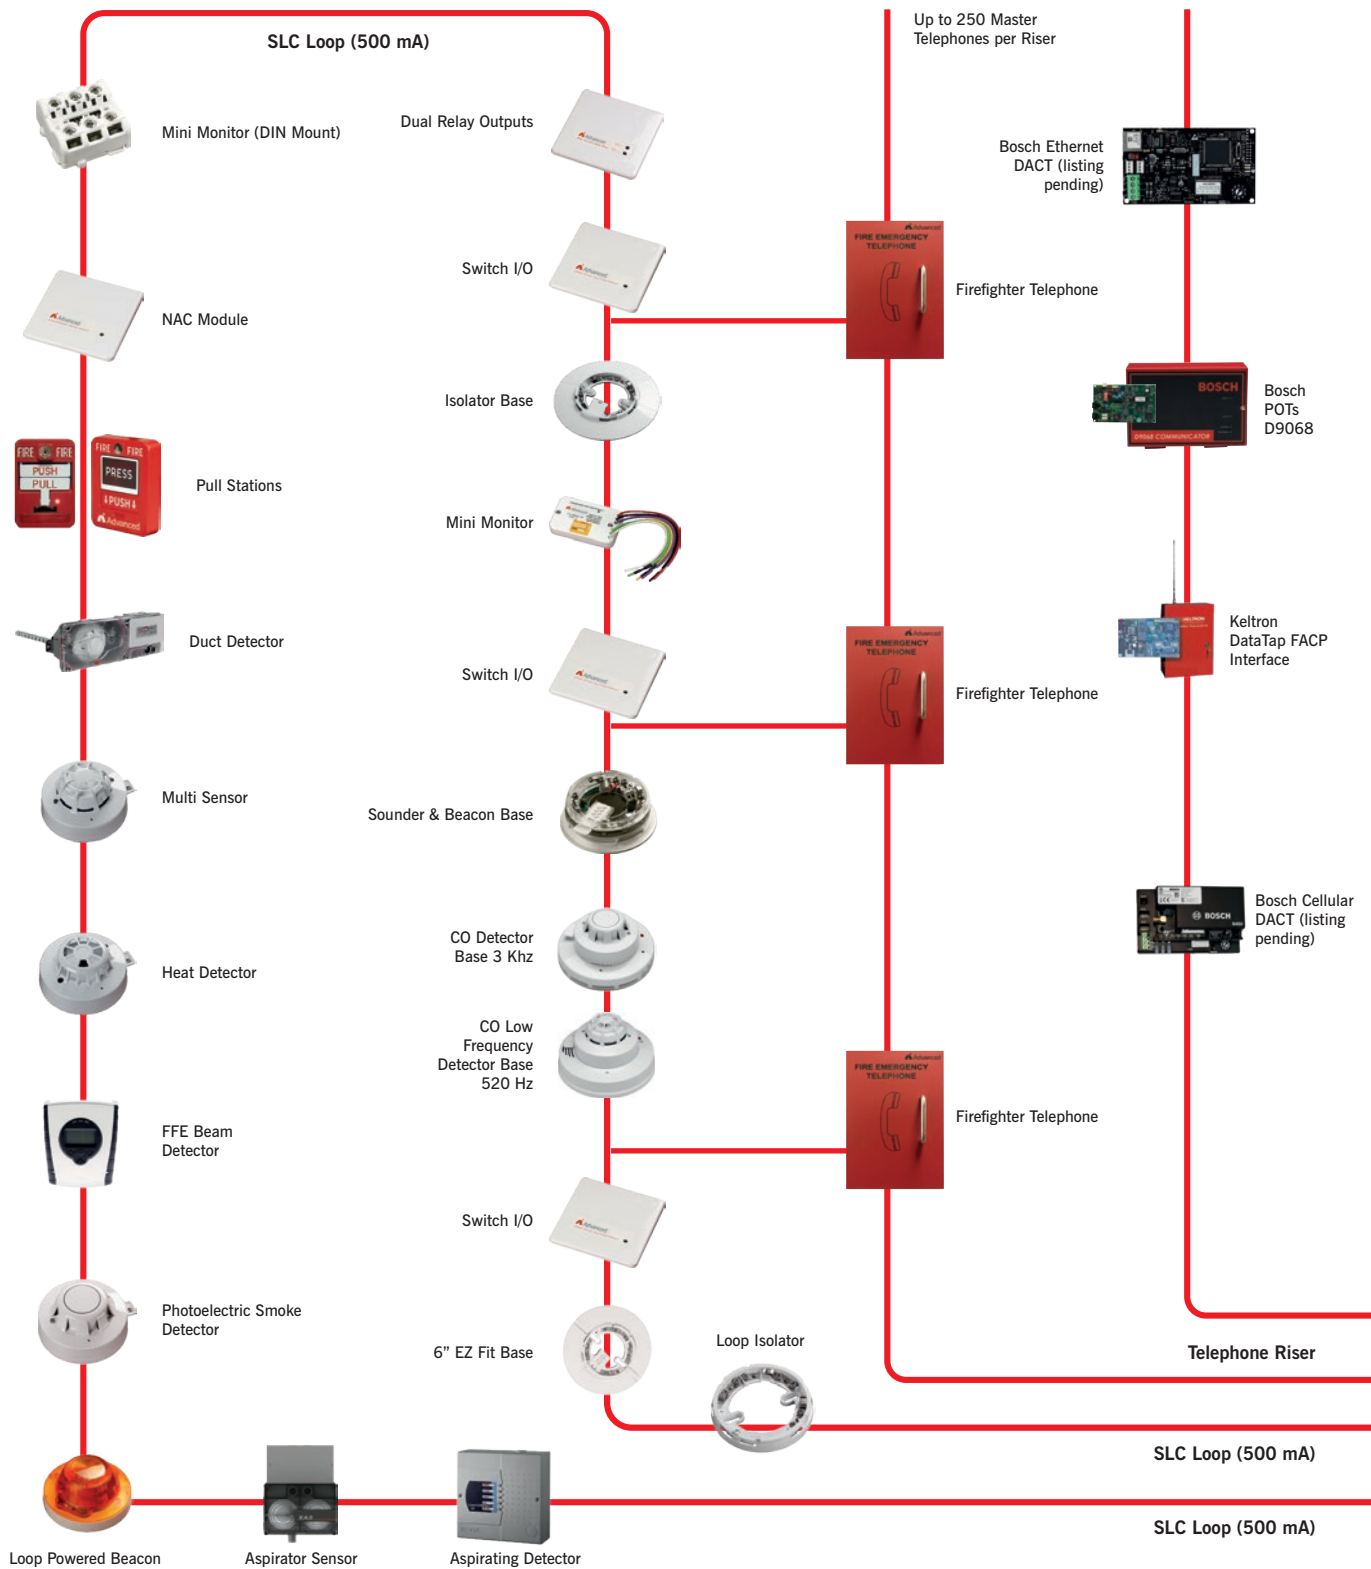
SLC Loop (500 mA)

Mini Monitor (DIN Mount)

NAC Module

Pull Stations

Duct Detector

Multi Sensor

Heat Detector

FFE Beam Detector

Photoelectric Smoke Detector

Loop Powered Beacon

Aspirator Sensor

Aspirating Detector

Dual Relay Outputs

Switch I/O

Isolator Base

Mini Monitor

Switch I/O

Sounder & Beacon Base

CO Detector Base 3 Khz

CO Low Frequency Detector Base 520 Hz

Switch I/O

6" EZ Fit Base

Loop Isolator

Up to 250 Master Telephones per Riser

FIRE EMERGENCY TELEPHONE

Firefighter Telephone

FIRE EMERGENCY TELEPHONE

Firefighter Telephone

FIRE EMERGENCY TELEPHONE

Firefighter Telephone

Bosch Ethernet DACT (listing pending)

Bosch POTs D9068

Keltron DataTap FACP Interface

Bosch Cellular DACT (listing pending)

Telephone Riser

SLC Loop (500 mA)

SLC Loop (500 mA)